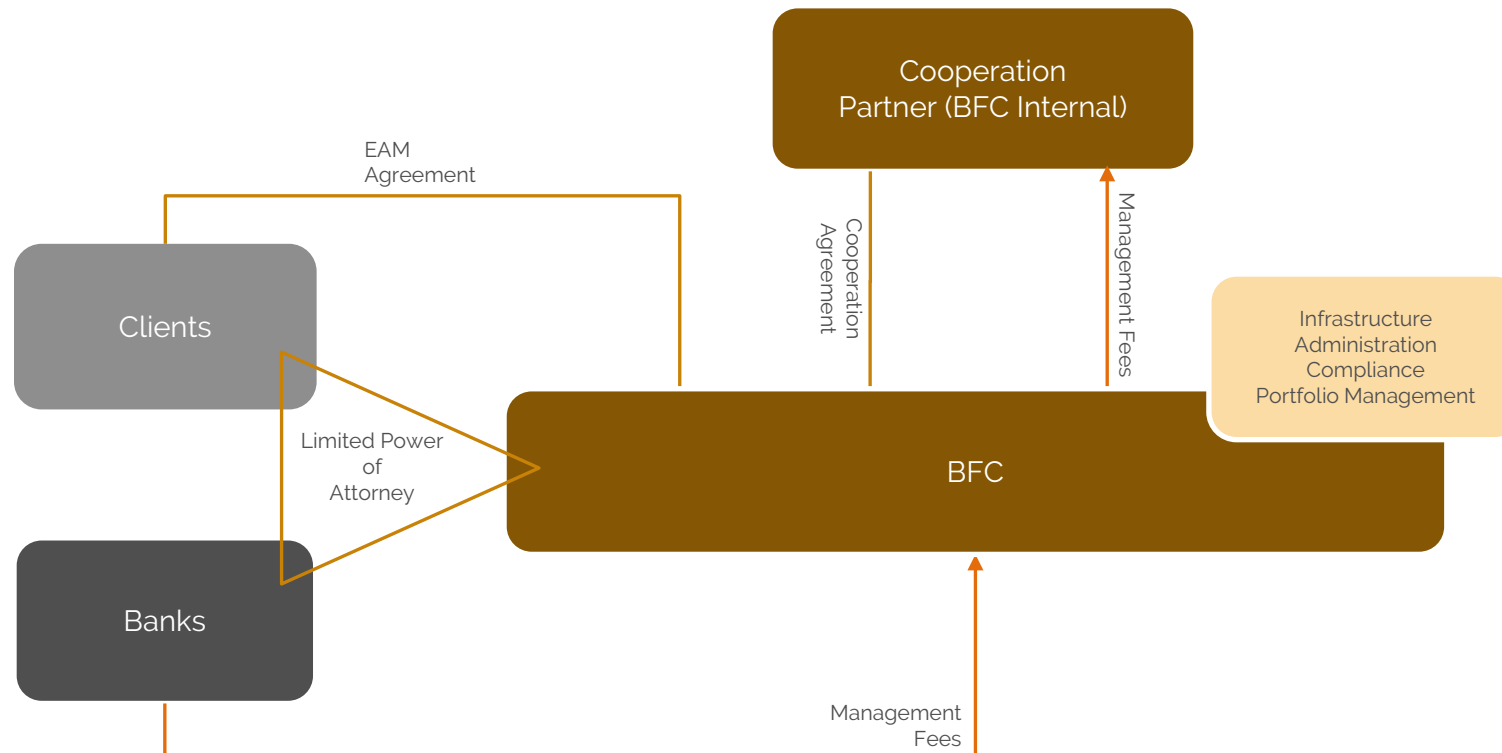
Cooperation Partner (BFC Internal)

EAM Agreement

Cooperation Agreement

Management Fees

Clients

Infrastructure
Administration
Compliance
Portfolio Management

Limited Power of Attorney

BFC

Banks

Management Fees